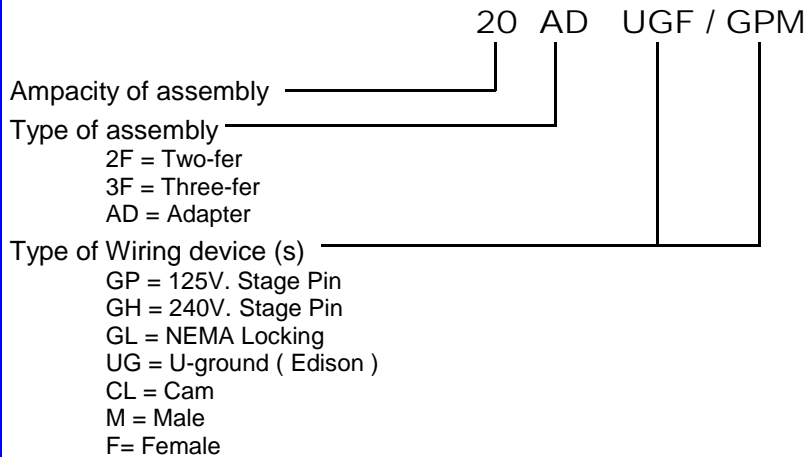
20 AD UGF / GPM

Ampacity of assembly

Type of assembly
2F = Two-fer
3F = Three-fer
AD = Adapter

Type of Wiring device (s)
GP = 125V. Stage Pin
GH = 240V. Stage Pin
GL = NEMA Locking
UG = U-ground ( Edison )
CL = Cam
M = Male
F= Female